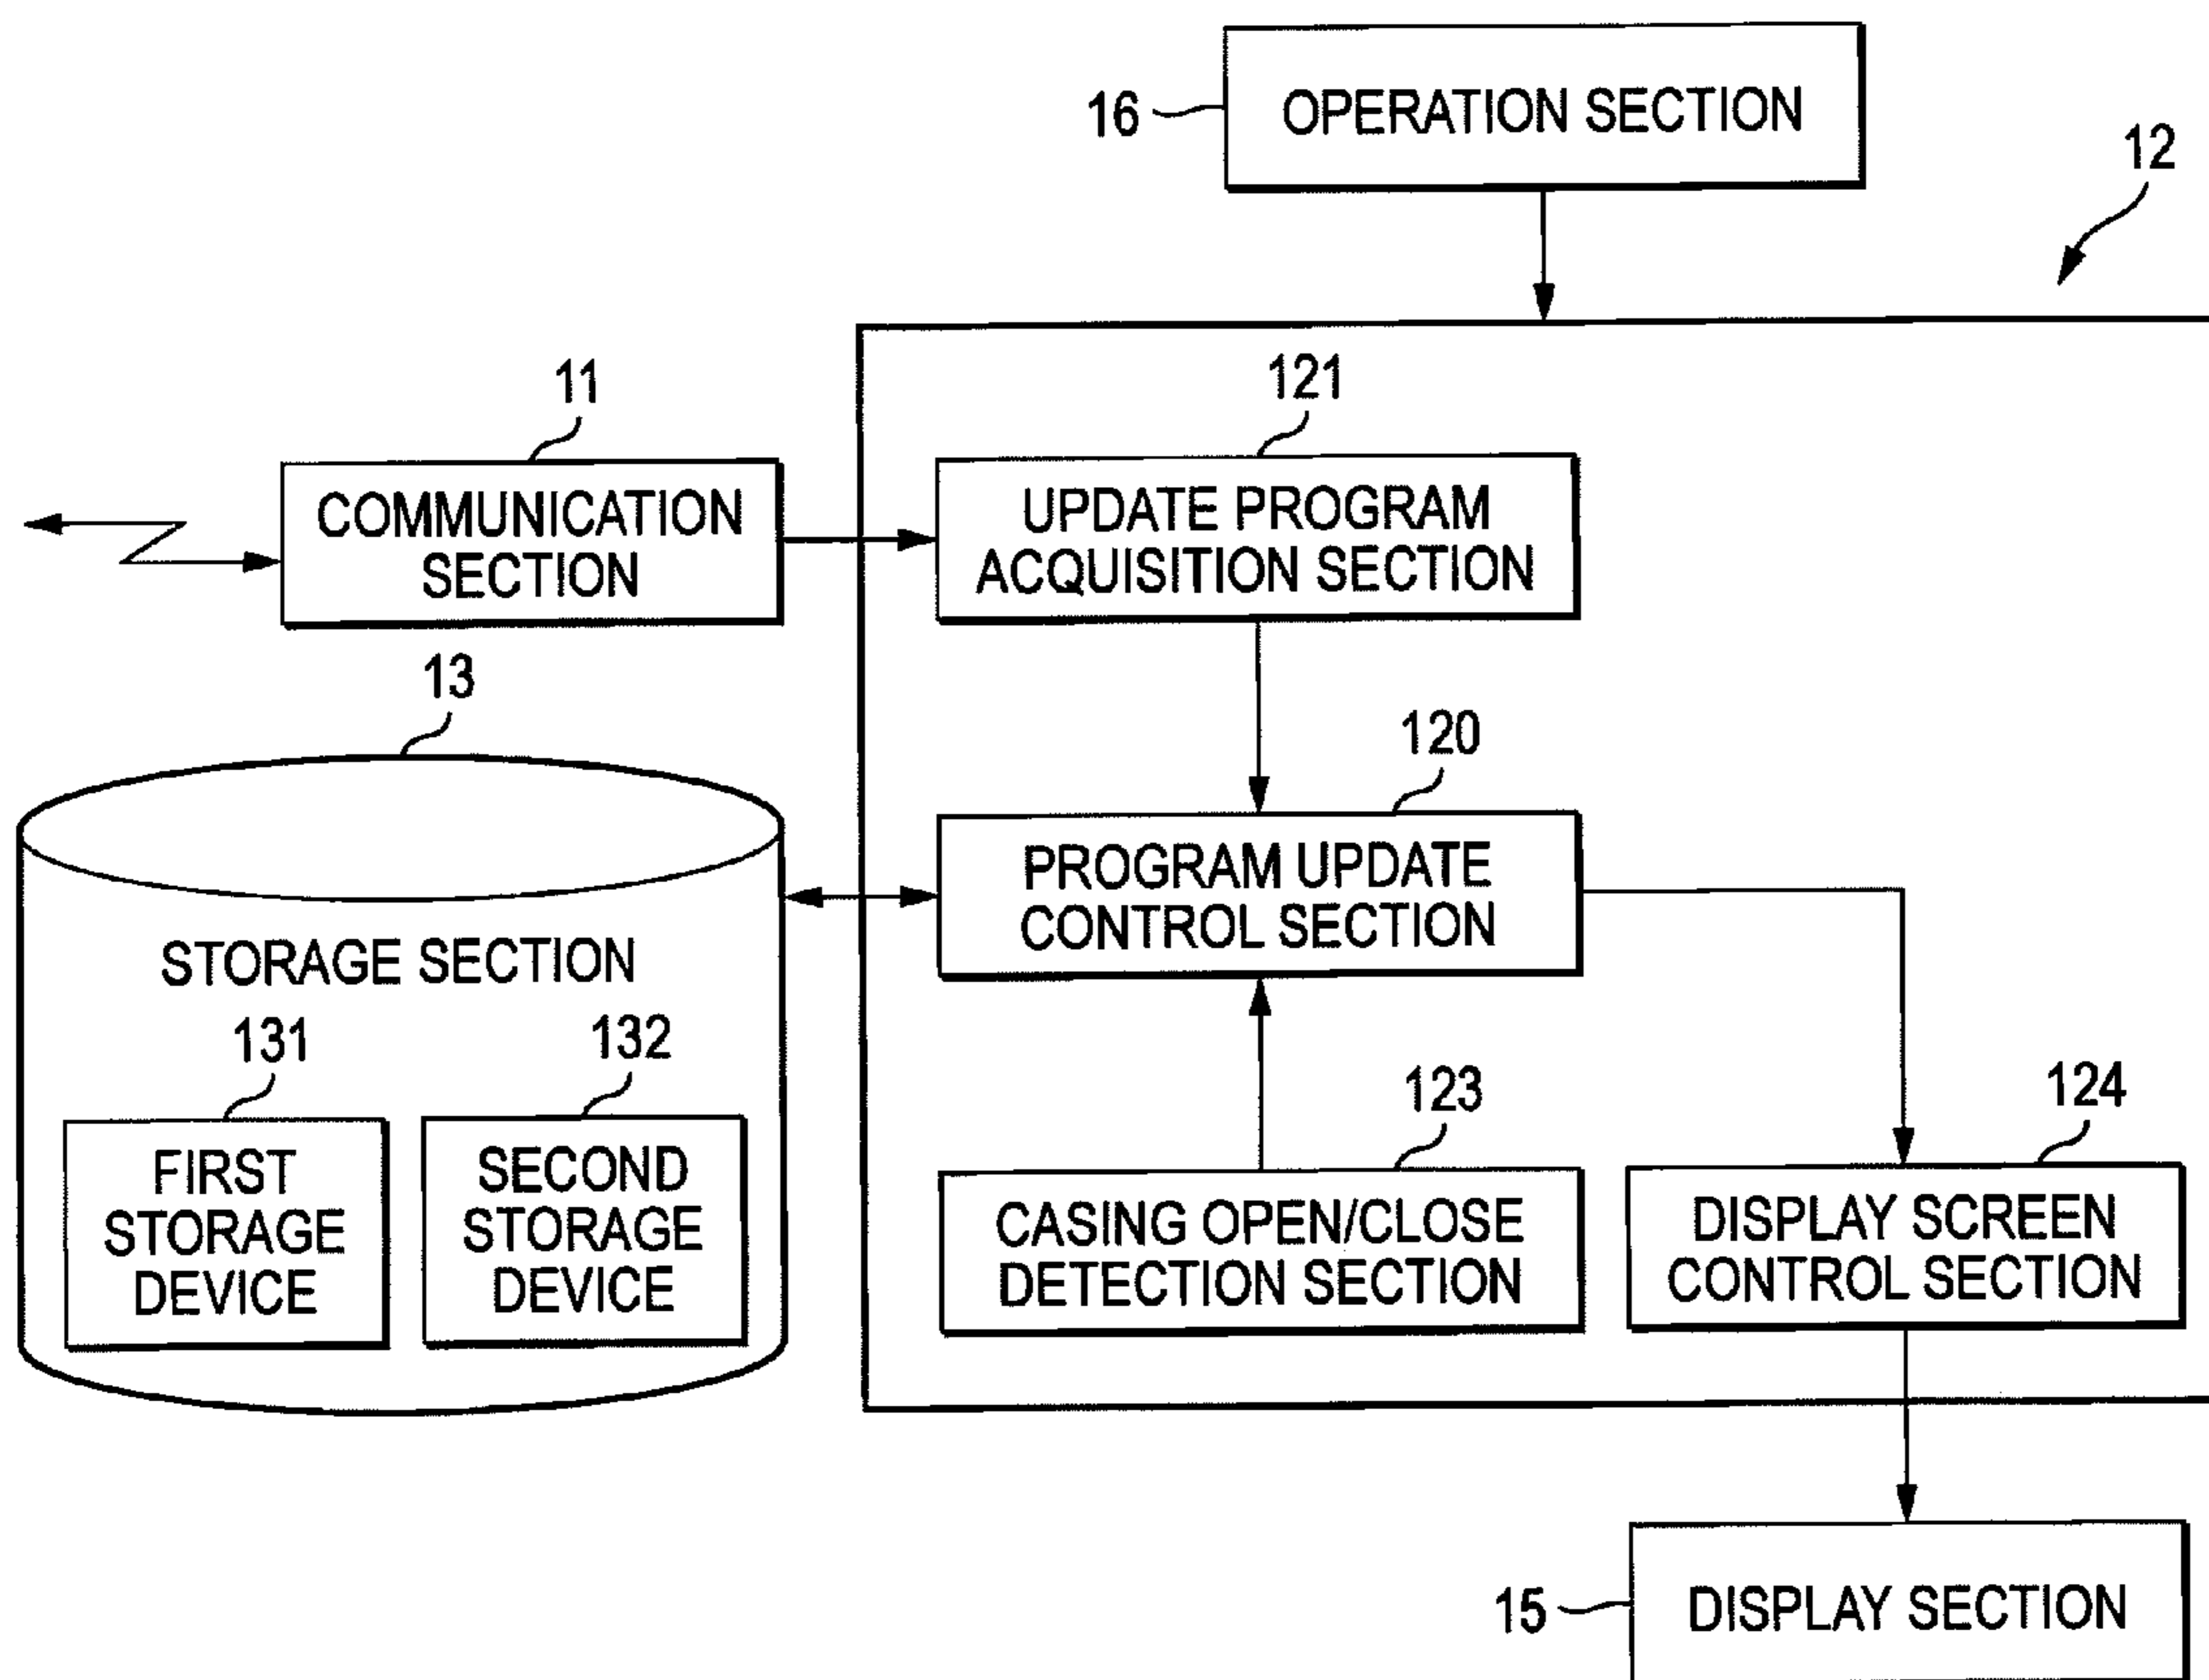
16
OPERATION SECTION

12

11
COMMUNICATION SECTION

121
UPDATE PROGRAM ACQUISITION SECTION

13
STORAGE SECTION

131
FIRST STORAGE DEVICE

132
SECOND STORAGE DEVICE

120
PROGRAM UPDATE CONTROL SECTION

123
CASING OPEN/CLOSE DETECTION SECTION

124
DISPLAY SCREEN CONTROL SECTION

15
DISPLAY SECTION